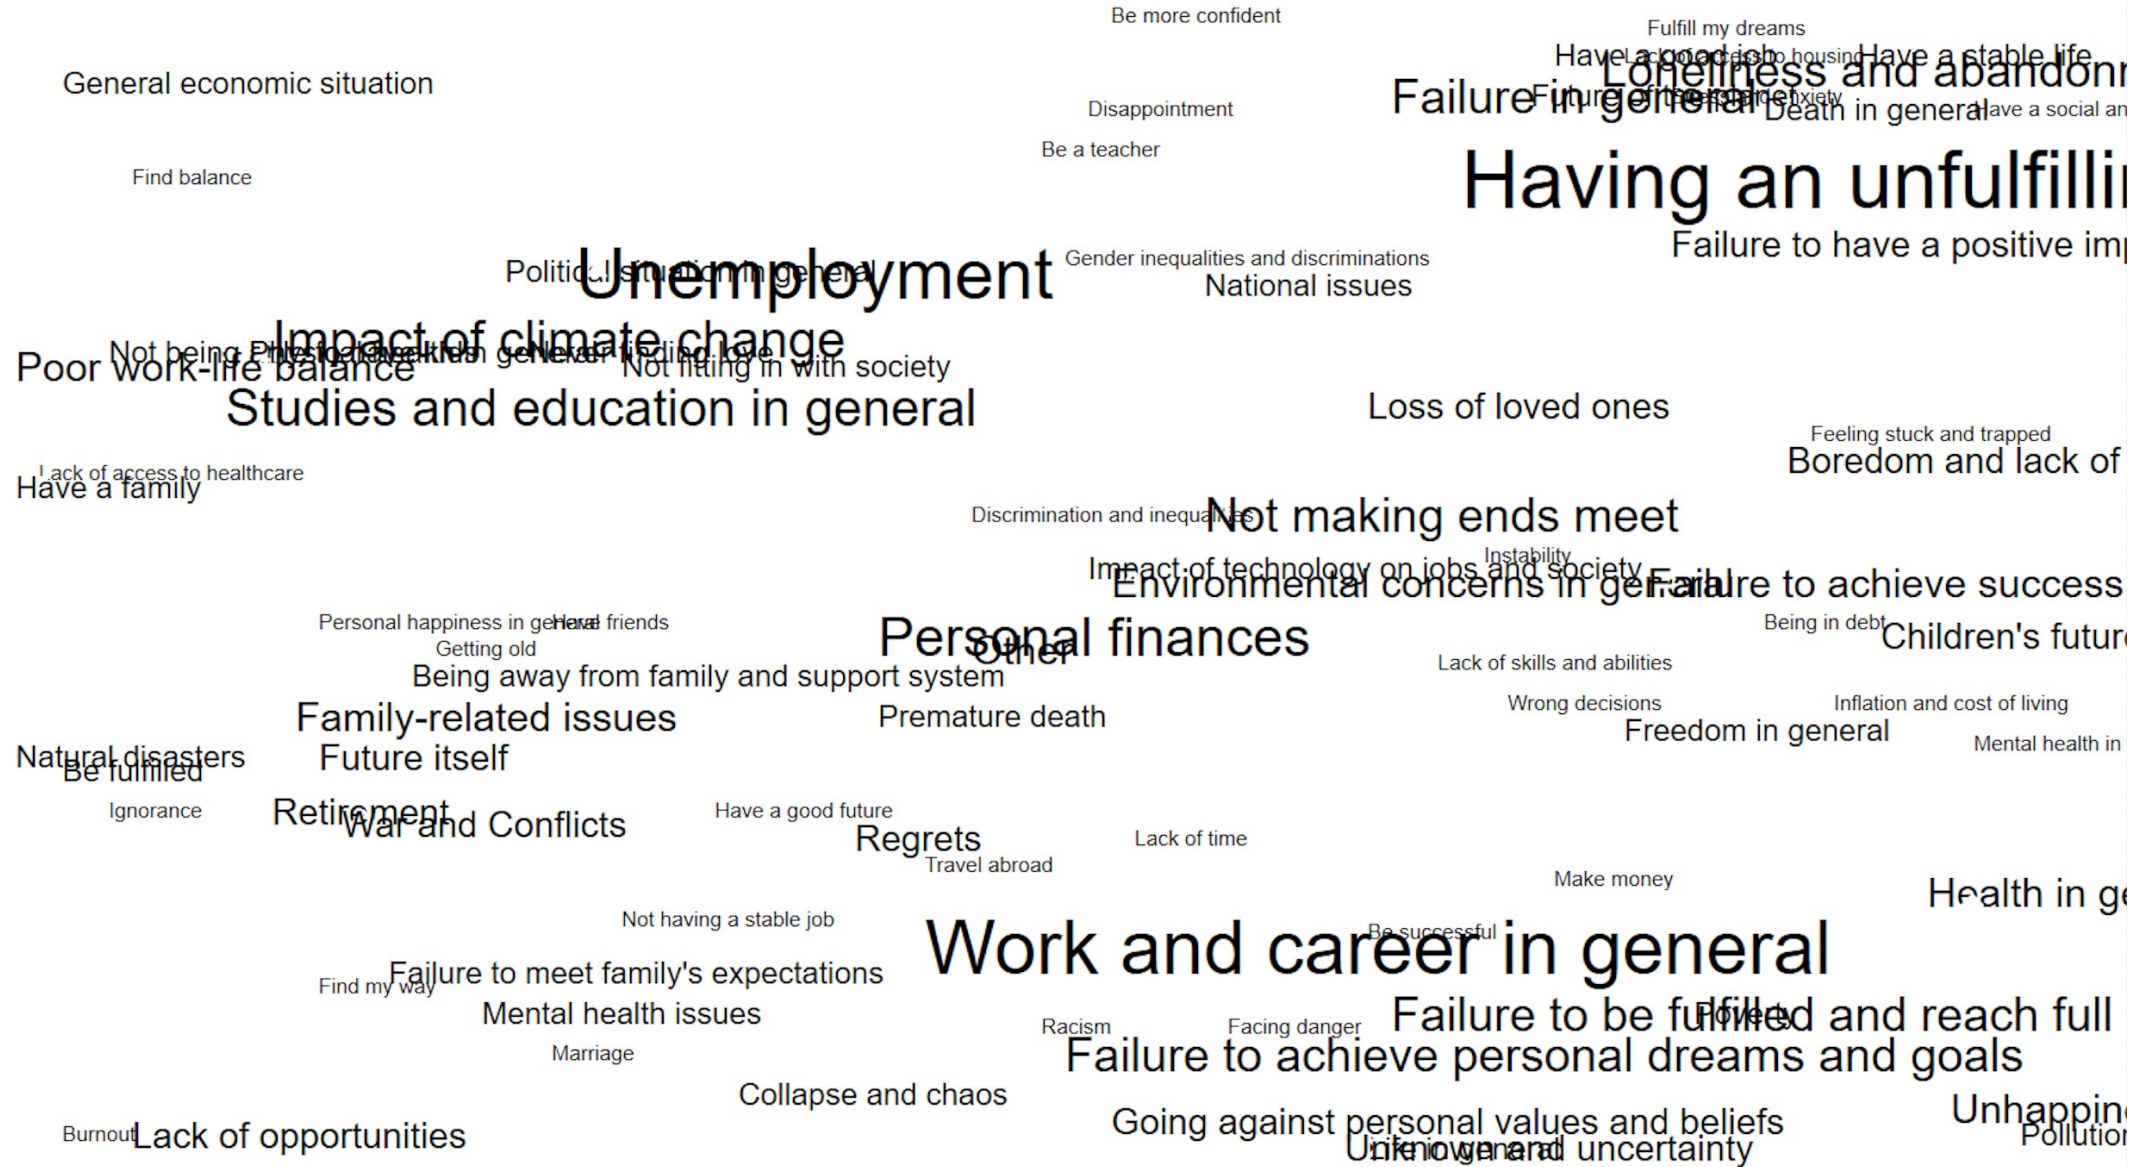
Be more confident
Fulfill my dreams
Have a good job
Lack of access to housing
Have a stable life
Loneliness and abandon
General economic situation
Disappointment
Failure in general
Future of the planet
Anxiety
Death in general
Have a social an
Be a teacher
Find balance
Having an unfulfilli
Failure to have a positive im
Political situation in general
Unemployment
Gender inequalities and discriminations
National issues
Impact of climate change
Not being
Physical health in general
Finding love
Poor work-life balance
Not fitting in with society
Studies and education in general
Loss of loved ones
Feeling stuck and trapped
Boredom and lack of
Lack of access to healthcare
Have a family
Discrimination and inequalities
Not making ends meet
Instability
Impact of technology on jobs and society
Environmental concerns in general
Failure to achieve success
Personal happiness in general
Have friends
Being in debt
Getting old
Personal finances
Other
Children's futur
Lack of skills and abilities
Being away from family and support system
Wrong decisions
Inflation and cost of living
Family-related issues
Premature death
Freedom in general
Mental health in
Natural disasters
Be fulfilled
Future itself
Ignorance
Retirement
War and Conflicts
Have a good future
Regrets
Lack of time
Travel abroad
Make money
Health in g
Not having a stable job
Be successful
Work and career in general
Find my way
Failure to meet family's expectations
Mental health issues
Failure to be fulfilled and reach full
Poverty
Racism
Facing danger
Marriage
Failure to achieve personal dreams and goals
Collapse and chaos
Unhappin
Going against personal values and beliefs
Pollution
Burnout
Lack of opportunities
Life in general
Unknown and uncertainty